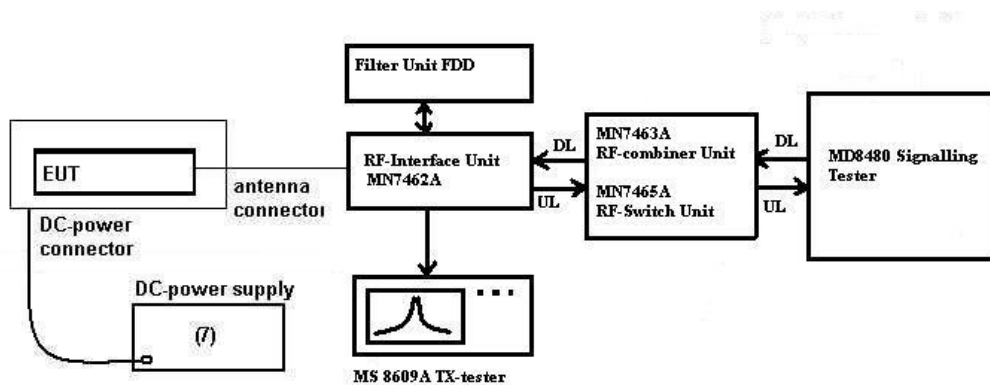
Filter Unit FDD

EUT

antenna connector

DC-power connector

RF-Interface Unit MN7462A

DL

UL

MN7463A RF-combiner Unit

MN7465A RF-Switch Unit

DL

UL

MD8480 Signalling Tester

DC-power supply

(7)

MS 8609A TX-tester